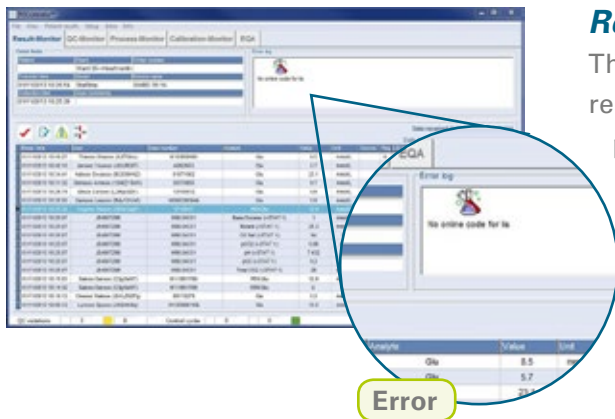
Result Monitor | QC Monitor | Process Monitor | Calibration Monitor | EQA

Error log

No online code for lis

EQA

Error log

No online code for lis

Analyte | Value | Unit
Glu | 8.5 |
Glu | 5.7 |

Error

Re
Th
re